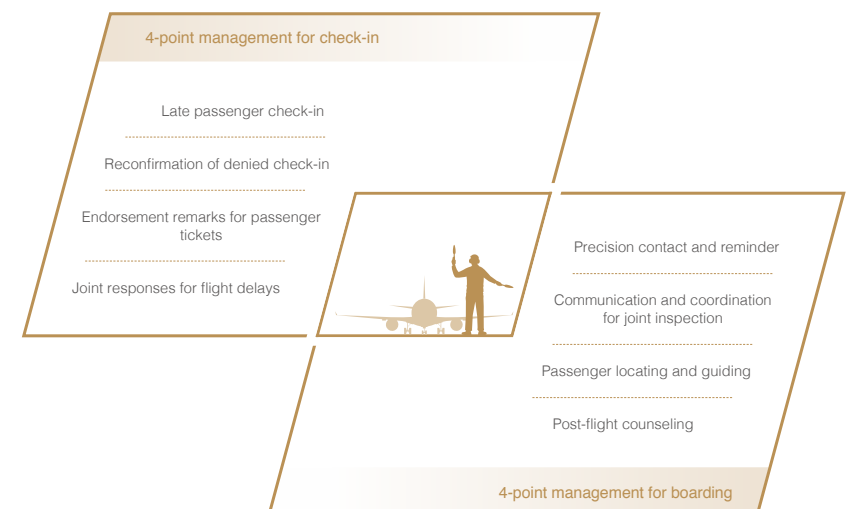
4-point management for check-in

Late passenger check-in

Reconfirmation of denied check-in

Endorsement remarks for passenger tickets

Joint responses for flight delays

Precision contact and reminder

Communication and coordination for joint inspection

Passenger locating and guiding

Post-flight counseling

4-point management for boarding